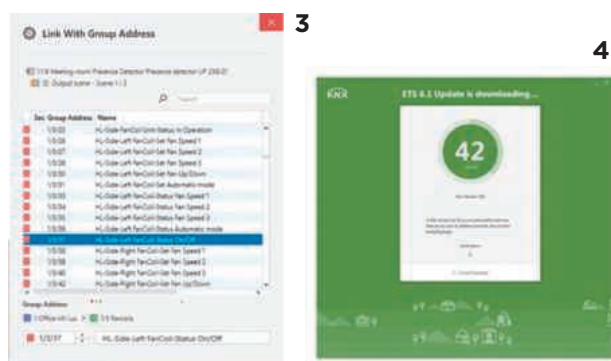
Link With Group Address

3

4

1.1.8 Meeting room Presence Detector Presence detector UP 258-D1

32. Output scene - Scene 1.1.3

| Sec | Group Address | Name |
|---|---|---|
| | 1/3/22 | HL-Side-Left FanCoil-Unit-Status In Operation |
| | 1/3/26 | HL-Side-Left FanCoil-Set Fan Speed 1 |
| | 1/3/27 | HL-Side-Left FanCoil-Set Fan Speed 2 |
| | 1/3/28 | HL-Side-Left FanCoil-Set Fan Speed 3 |
| | 1/3/30 | HL-Side-Left FanCoil-Set Fan Up/Down |
| | 1/3/31 | HL-Side-Left FanCoil-Set Automatic mode |
| | 1/3/33 | HL-Side-Left FanCoil-Status Fan Speed 1 |
| | 1/3/34 | HL-Side-Left FanCoil-Status Fan Speed 2 |
| | 1/3/35 | HL-Side-Left FanCoil-Status Fan Speed 3 |
| | 1/3/36 | HL-Side-Left FanCoil-Status Automatic mode |
| | 1/3/37 | HL-Side-Left FanCoil-Status On/Off |
| | 1/3/38 | HL-Side-Right FanCoil-Set Fan Speed 1 |
| | 1/3/39 | HL-Side-Right FanCoil-Set Fan Speed 2 |
| | 1/3/40 | HL-Side-Right FanCoil-Set Fan Speed 3 |
| | 1/3/42 | HL-Side-Right FanCoil-Set Fan Up/Down |

Group Address

1 Office 4th Lvl > 3 Remote

1/3/37 HL-Side-Left FanCoil-Status On/Off

KNX

ETS 6.1 Update is downloading...

42

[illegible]